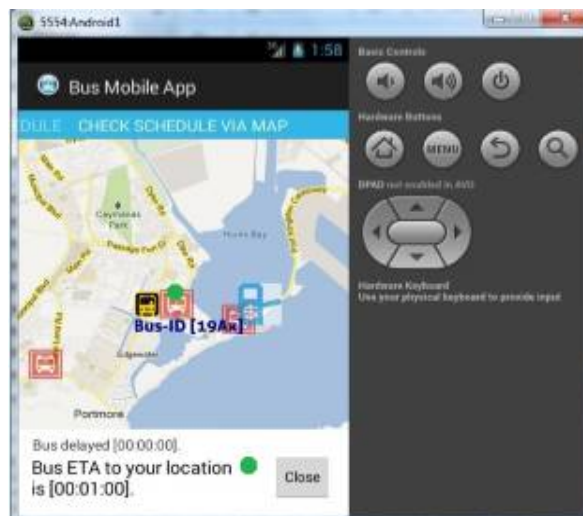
5554:Android1

1:58

Bus Mobile App

DULE CHECK SCHEDULE VIA MAP

Basic Controls

Hardware Buttons

MENU

DPAD not enabled in AVD

Hardware Keyboard
Use your physical keyboard to provide input

Caymanas Park

Hunts Bay

Bus-ID [19Ax]

Edgewater

Portmore

Bus delayed [00:00:00].

Bus ETA to your location is [00:01:00].

Close